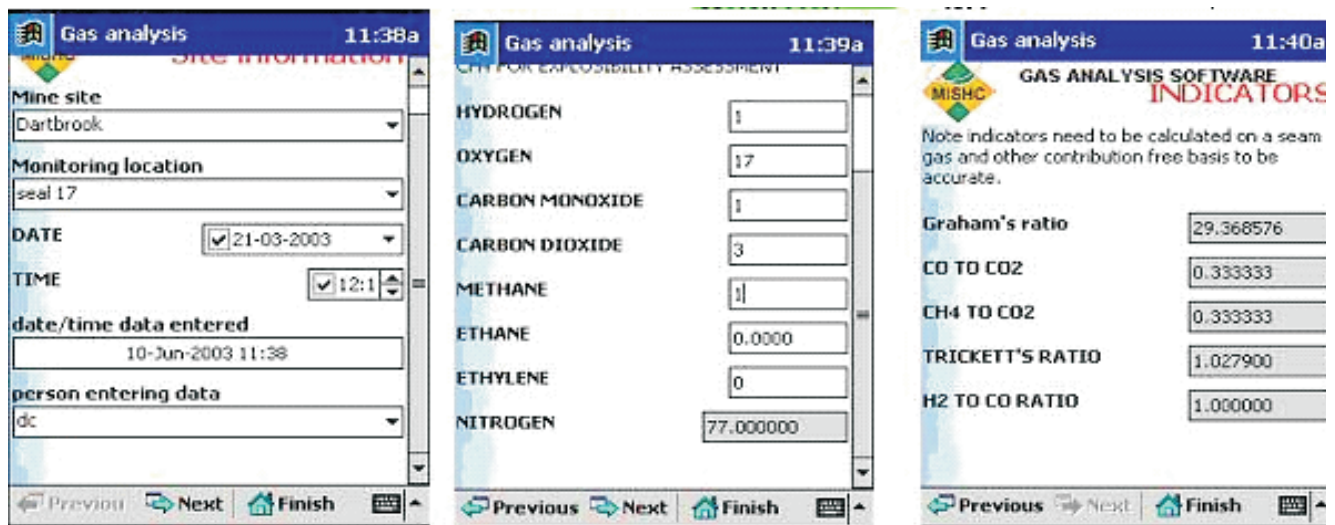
Gas analysis 11:38a

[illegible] Site information

Mine site
Dartbrook

Monitoring location
seal 17

DATE 21-03-2003

TIME 12:1

date/time data entered
10-Jun-2003 11:38

person entering data
dc

Previous Next Finish

Gas analysis 11:39a

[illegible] FOR EXPLOSIBILITY ASSESSMENT

HYDROGEN 1

OXYGEN 17

CARBON MONOXIDE 1

CARBON DIOXIDE 3

METHANE 1

ETHANE 0.0000

ETHYLENE 0

NITROGEN 77.000000

Previous Next Finish

Gas analysis 11:40a

MISHC

GAS ANALYSIS SOFTWARE
INDICATORS

Note indicators need to be calculated on a seam gas and other contribution free basis to be accurate.

Graham's ratio 29.368576

CO TO CO2 0.333333

CH4 TO CO2 0.333333

TRICKETT'S RATIO 1.027900

H2 TO CO RATIO 1.000000

Previous Next Finish